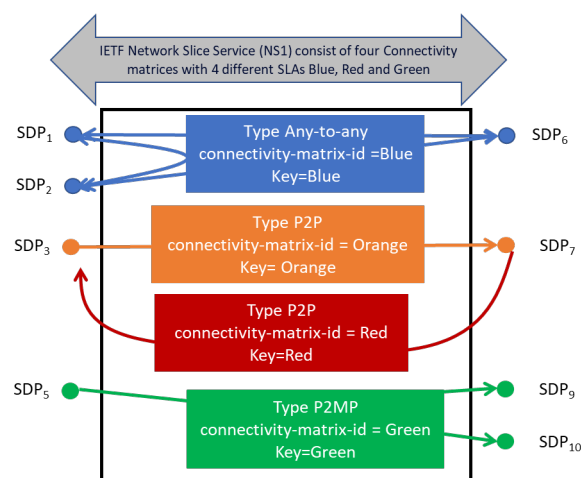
IETF Network Slice Service (NS1) consist of four Connectivity matrices with 4 different SLAs Blue, Red and Green

SDP$_1$

SDP$_2$

Type Any-to-any
connectivity-matrix-id =Blue
Key=Blue

SDP$_6$

SDP$_3$

Type P2P
connectivity-matrix-id = Orange
Key= Orange

SDP$_7$

Type P2P
connectivity-matrix-id = Red
Key=Red

SDP$_5$

Type P2MP
connectivity-matrix-id = Green
Key=Green

SDP$_9$

SDP$_{10}$